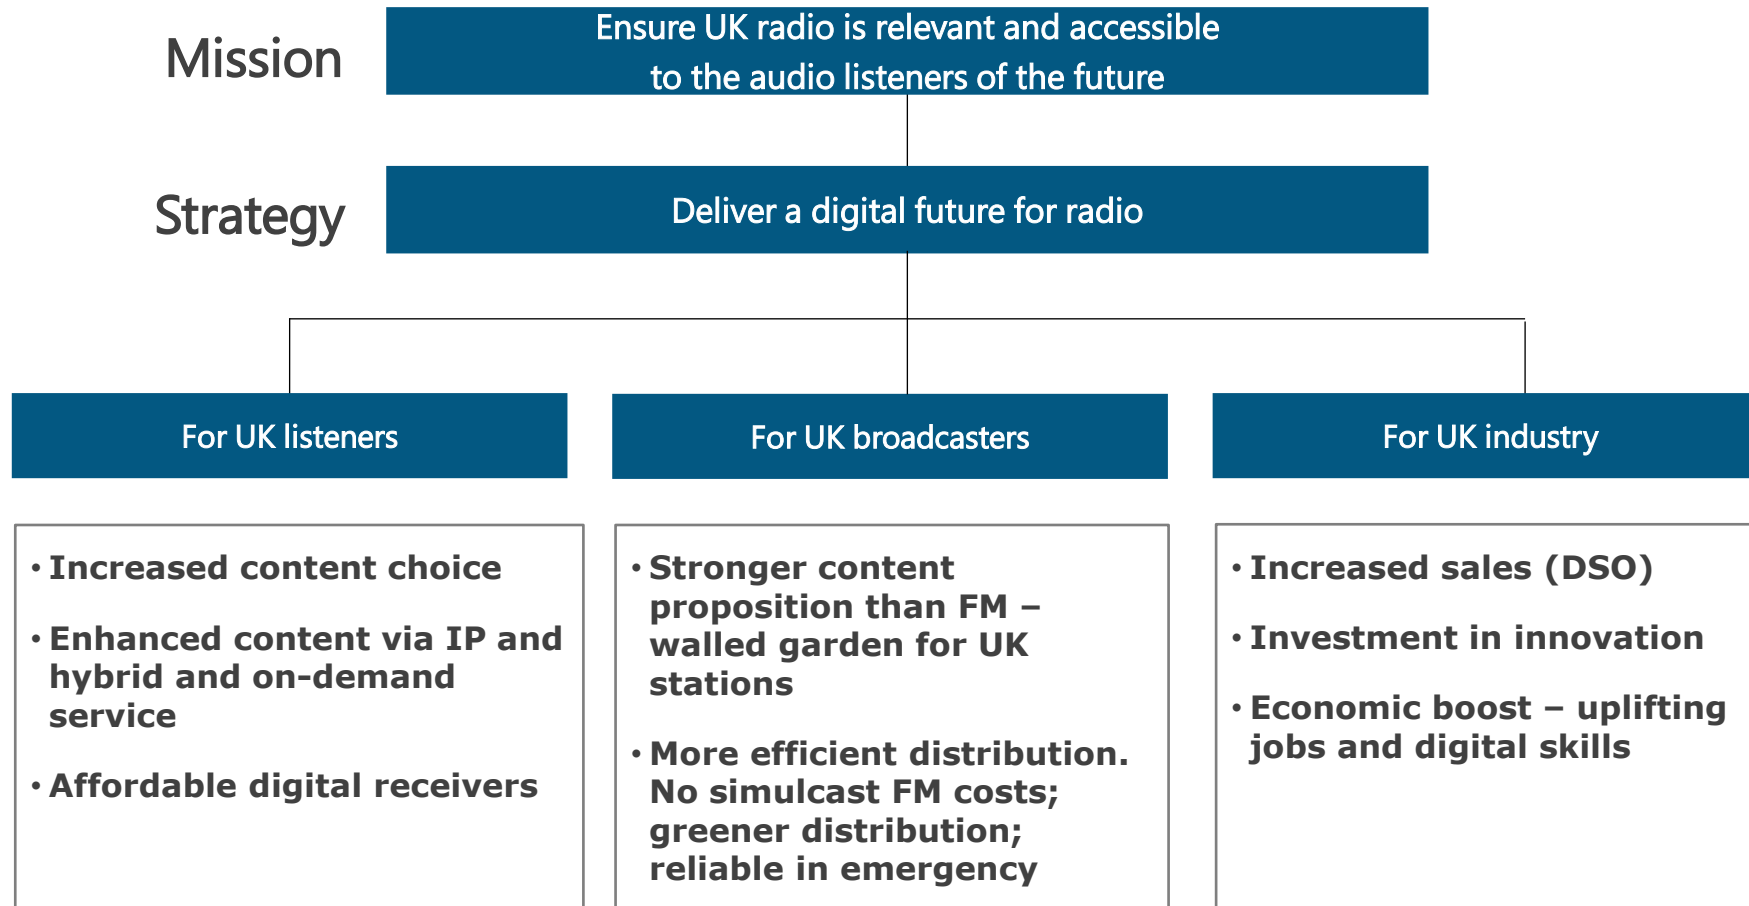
Mission

Ensure UK radio is relevant and accessible to the audio listeners of the future

Strategy

Deliver a digital future for radio

For UK listeners

For UK broadcasters

For UK industry

• Increased content choice

• Enhanced content via IP and hybrid and on-demand service

• Affordable digital receivers

• Stronger content proposition than FM – walled garden for UK stations

• More efficient distribution. No simulcast FM costs; greener distribution; reliable in emergency

• Increased sales (DSO)

• Investment in innovation

• Economic boost – uplifting jobs and digital skills